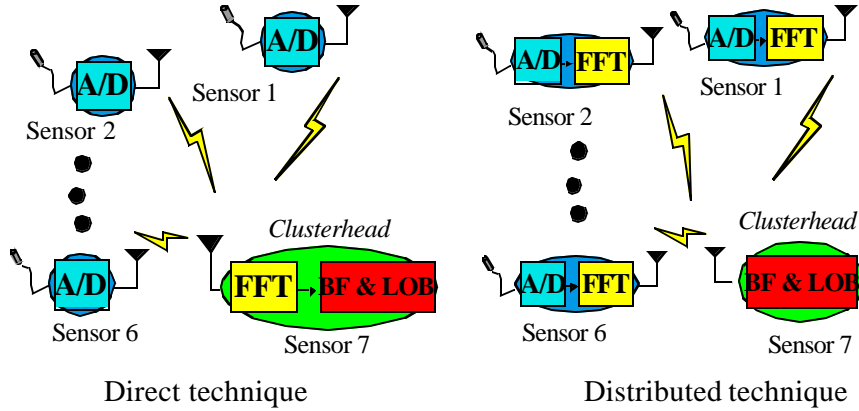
A/D

Sensor 1

A/D

Sensor 2

Clusterhead

A/D

FFT

BF & LOB

Sensor 6

Sensor 7

Direct technique

A/D

FFT

Sensor 1

A/D

FFT

Sensor 2

Clusterhead

A/D

FFT

BF & LOB

Sensor 6

Sensor 7

Distributed technique